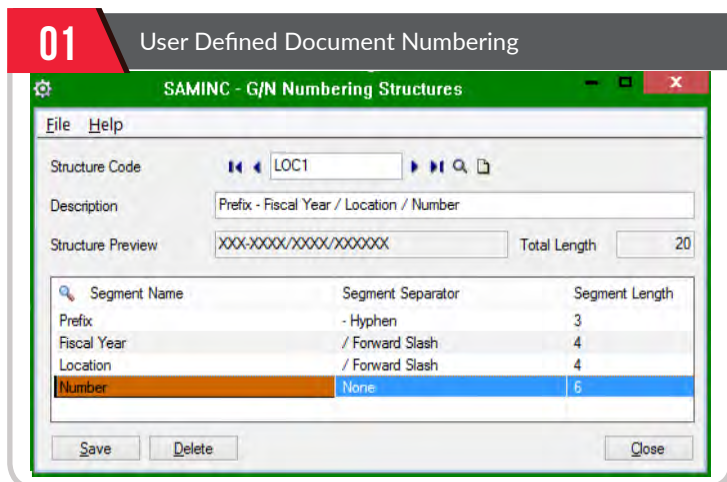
01 User Defined Document Numbering

SAMINC - G/N Numbering Structures

File Help

Structure Code LOC1

Description Prefix - Fiscal Year / Location / Number

Structure Preview XXX-XXXX/XXXX/XXXXXX Total Length 20

| Segment Name | Segment Separator | Segment Length |
|---|---|---|
| Prefix | - Hyphen | 3 |
| Fiscal Year | / Forward Slash | 4 |
| Location | / Forward Slash | 4 |
| Number | None | 6 |

Save Delete Close